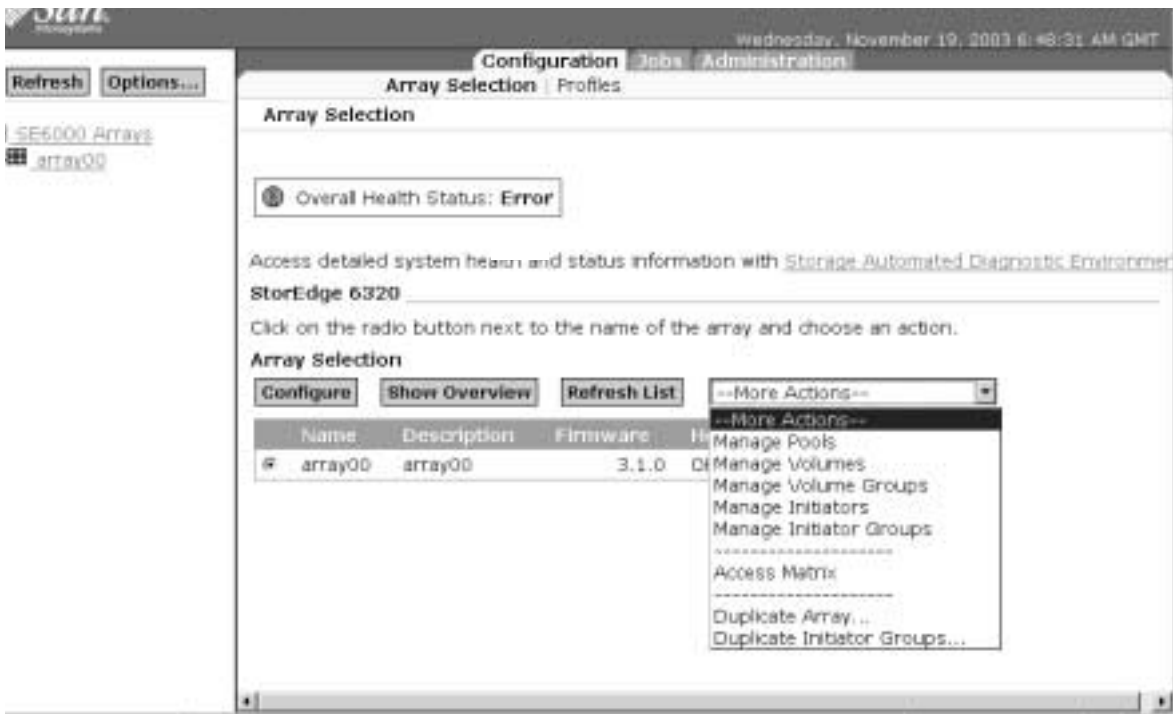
Sun Microsystems

Wednesday, November 19, 2003 6:48:31 AM GMT

Refresh Options...

SE6000 Arrays
array00

Configuration Jobs Administration

Array Selection | Profiles

Array Selection

Overall Health Status: Error

Access detailed system health and status information with Storage Automated Diagnostic Environmen

StorEdge 6320

Click on the radio button next to the name of the array and choose an action.

Array Selection

Configure Show Overview Refresh List --More Actions--

| Name | Description | Firmware | H |
|---|---|---|---|
| array00 | array00 | 3.1.0 | O |

--More Actions--
Manage Pools
Manage Volumes
Manage Volume Groups
Manage Initiators
Manage Initiator Groups
--------------------
Access Matrix
--------------------
Duplicate Array...
Duplicate Initiator Groups...